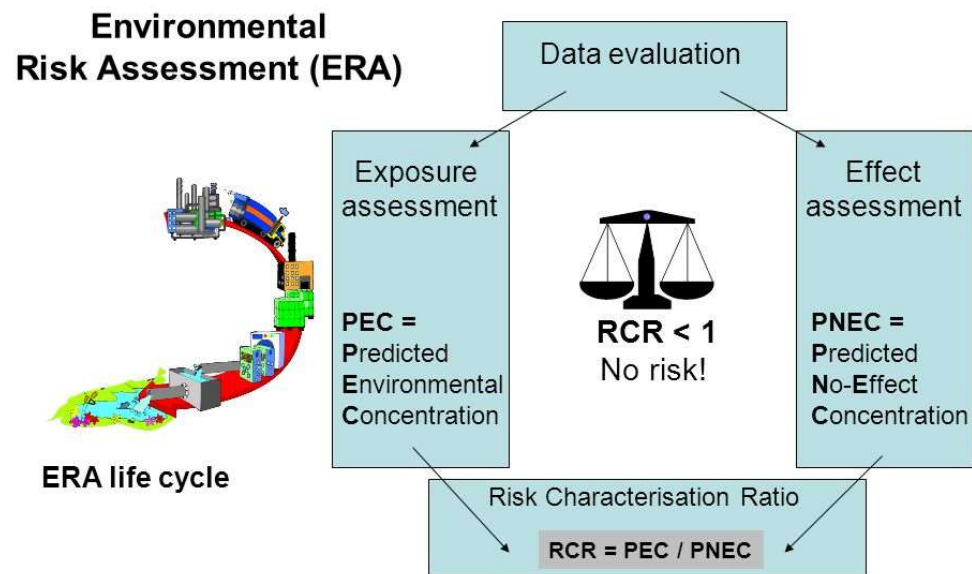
Environmental Risk Assessment (ERA)

Data evaluation

Exposure assessment

PEC = Predicted Environmental Concentration

RCR < 1
No risk!

Effect assessment

PNEC = Predicted No-Effect Concentration

ERA life cycle

Risk Characterisation Ratio

RCR = PEC / PNEC